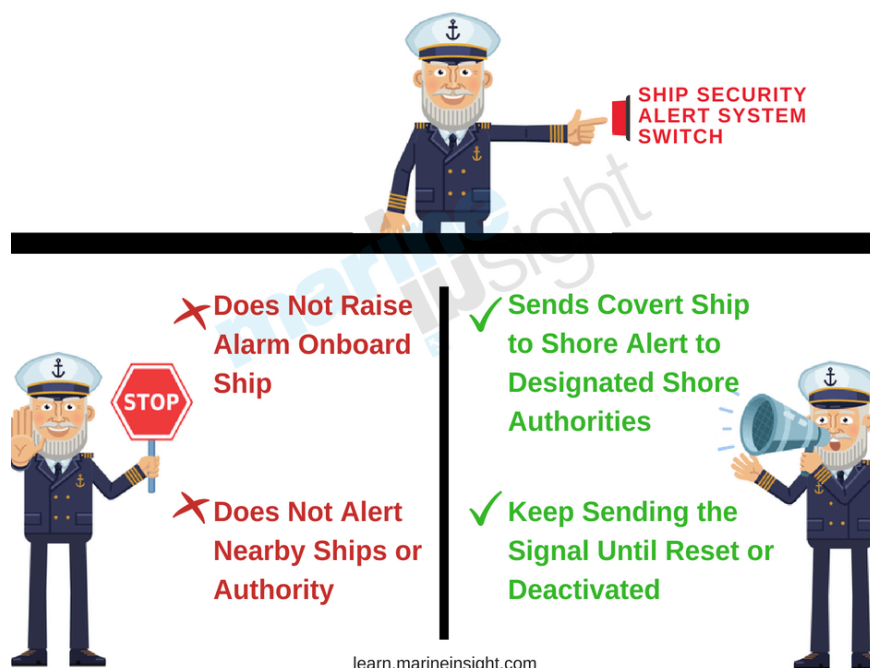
SHIP SECURITY ALERT SYSTEM SWITCH

marine insight

STOP

Does Not Raise Alarm Onboard Ship

Does Not Alert Nearby Ships or Authority

Sends Covert Ship to Shore Alert to Designated Shore Authorities

Keep Sending the Signal Until Reset or Deactivated

learn.marineinsight.com